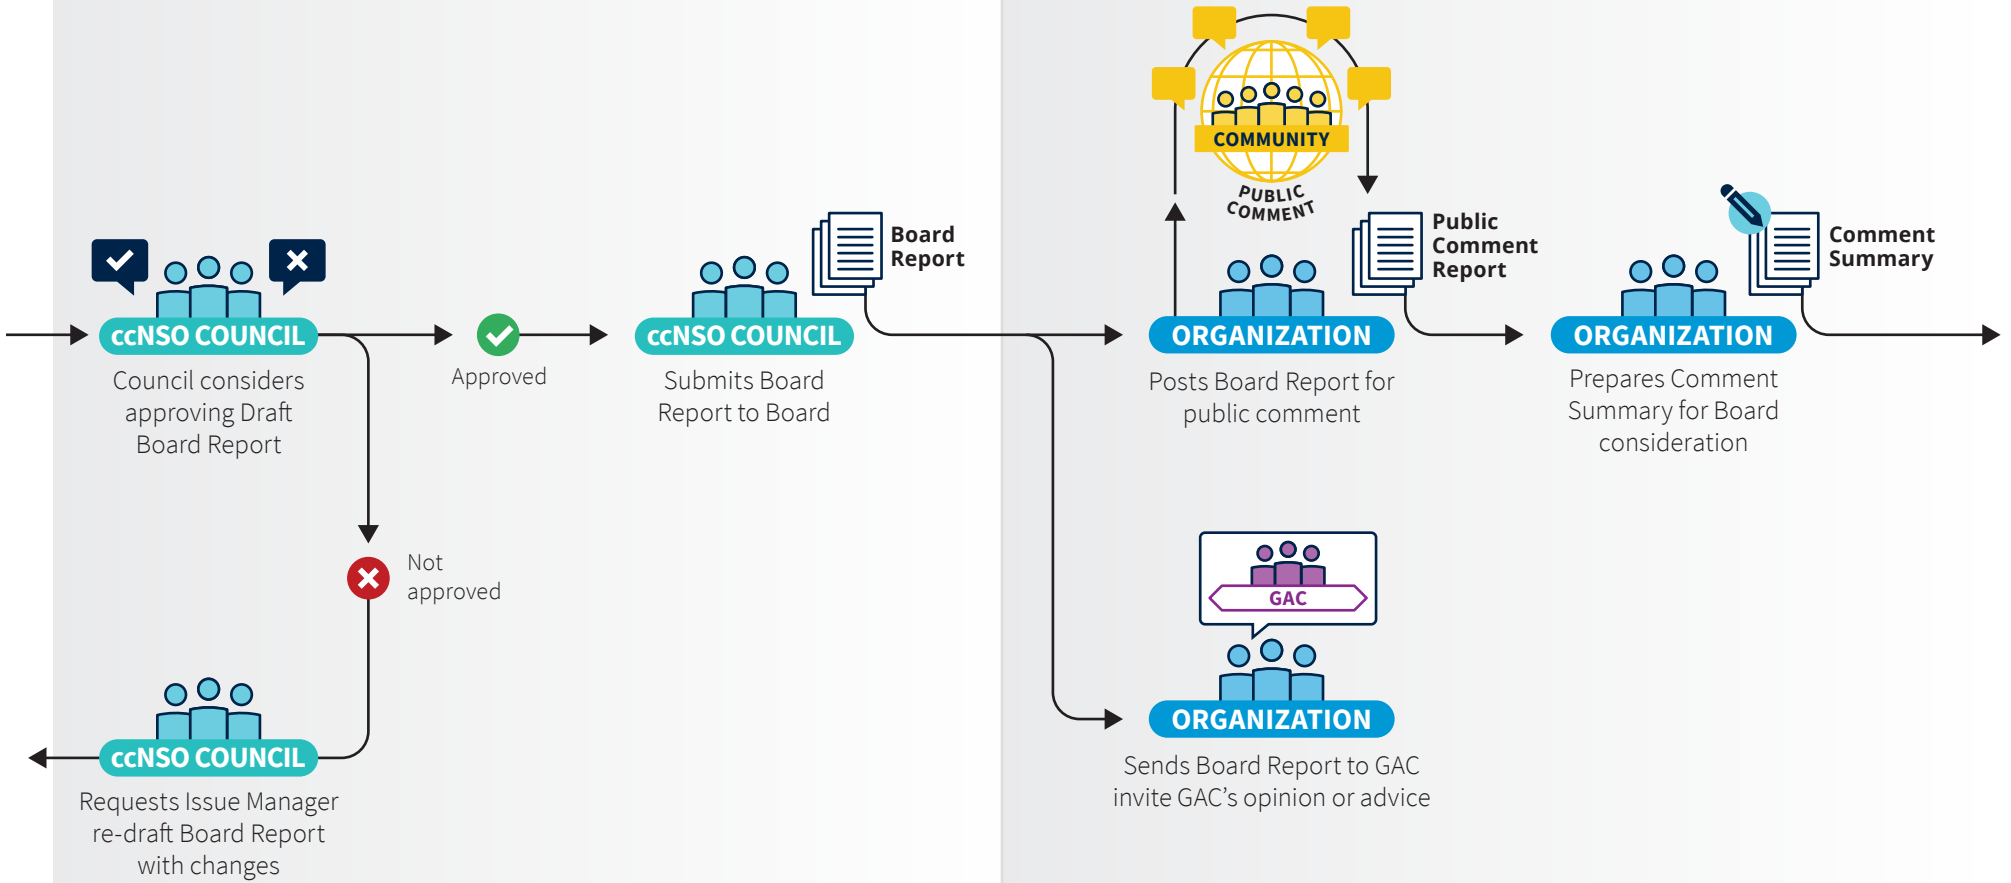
ccNSO COUNCIL

Council considers approving Draft Board Report

Approved

ccNSO COUNCIL

Submits Board Report to Board

Board Report

Not approved

ccNSO COUNCIL

Requests Issue Manager re-draft Board Report with changes

COMMUNITY

PUBLIC COMMENT

ORGANIZATION

Posts Board Report for public comment

Public Comment Report

ORGANIZATION

Prepares Comment Summary for Board consideration

Comment Summary

GAC

ORGANIZATION

Sends Board Report to GAC invite GAC's opinion or advice